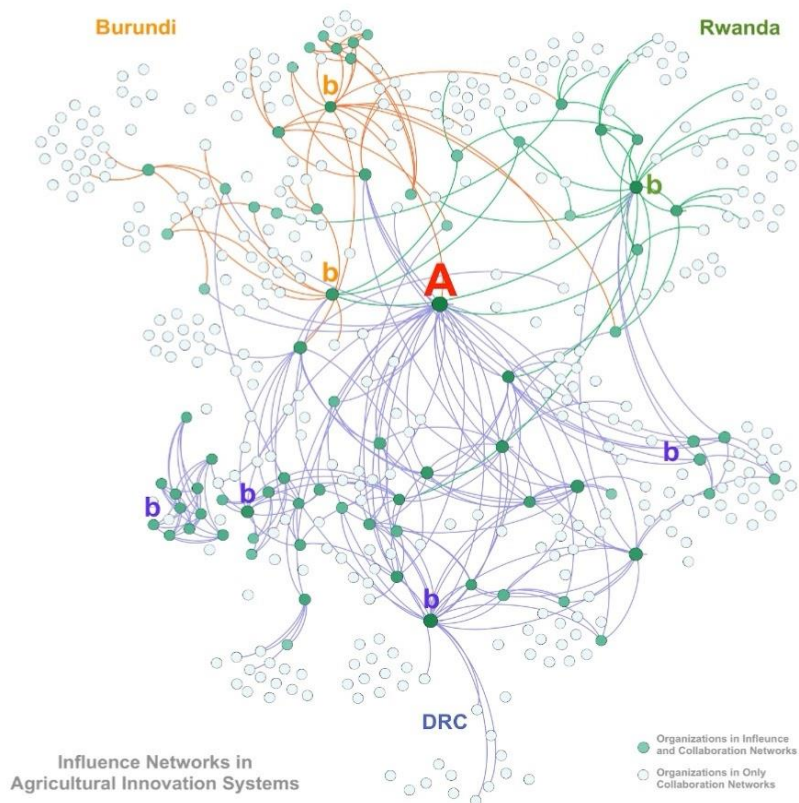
Burundi

Rwanda

b

b

b

A

b

b

b

b

b

DRC

Influence Networks in Agricultural Innovation Systems

Organizations in Influence and Collaboration Networks

Organizations in Only Collaboration Networks